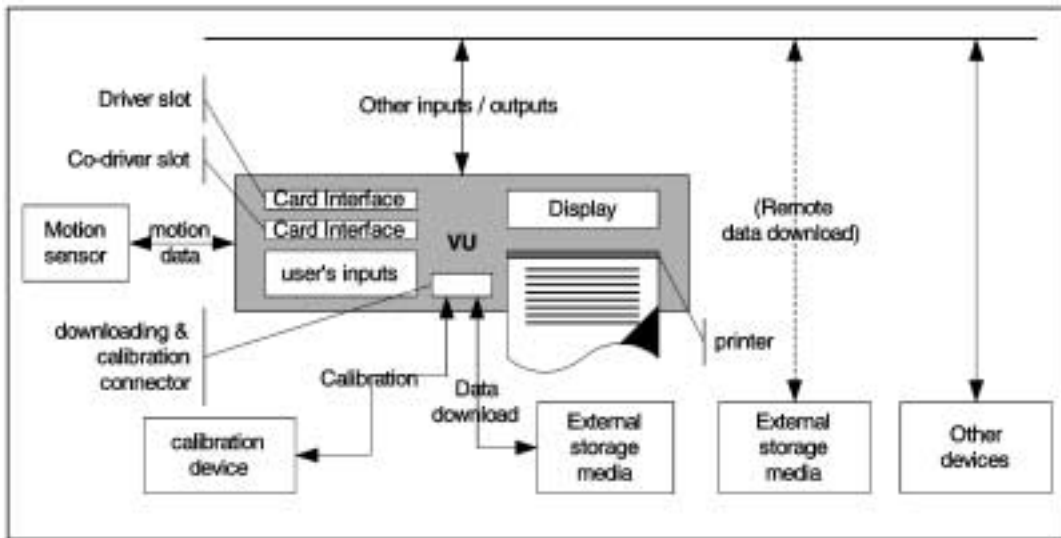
Other inputs / outputs

Driver slot

Co-driver slot

Card Interface

Card Interface

Display

VU

(Remote data download)

Motion sensor

motion data

user's inputs

downloading & calibration connector

printer

Calibration

Data download

calibration device

External storage media

External storage media

Other devices